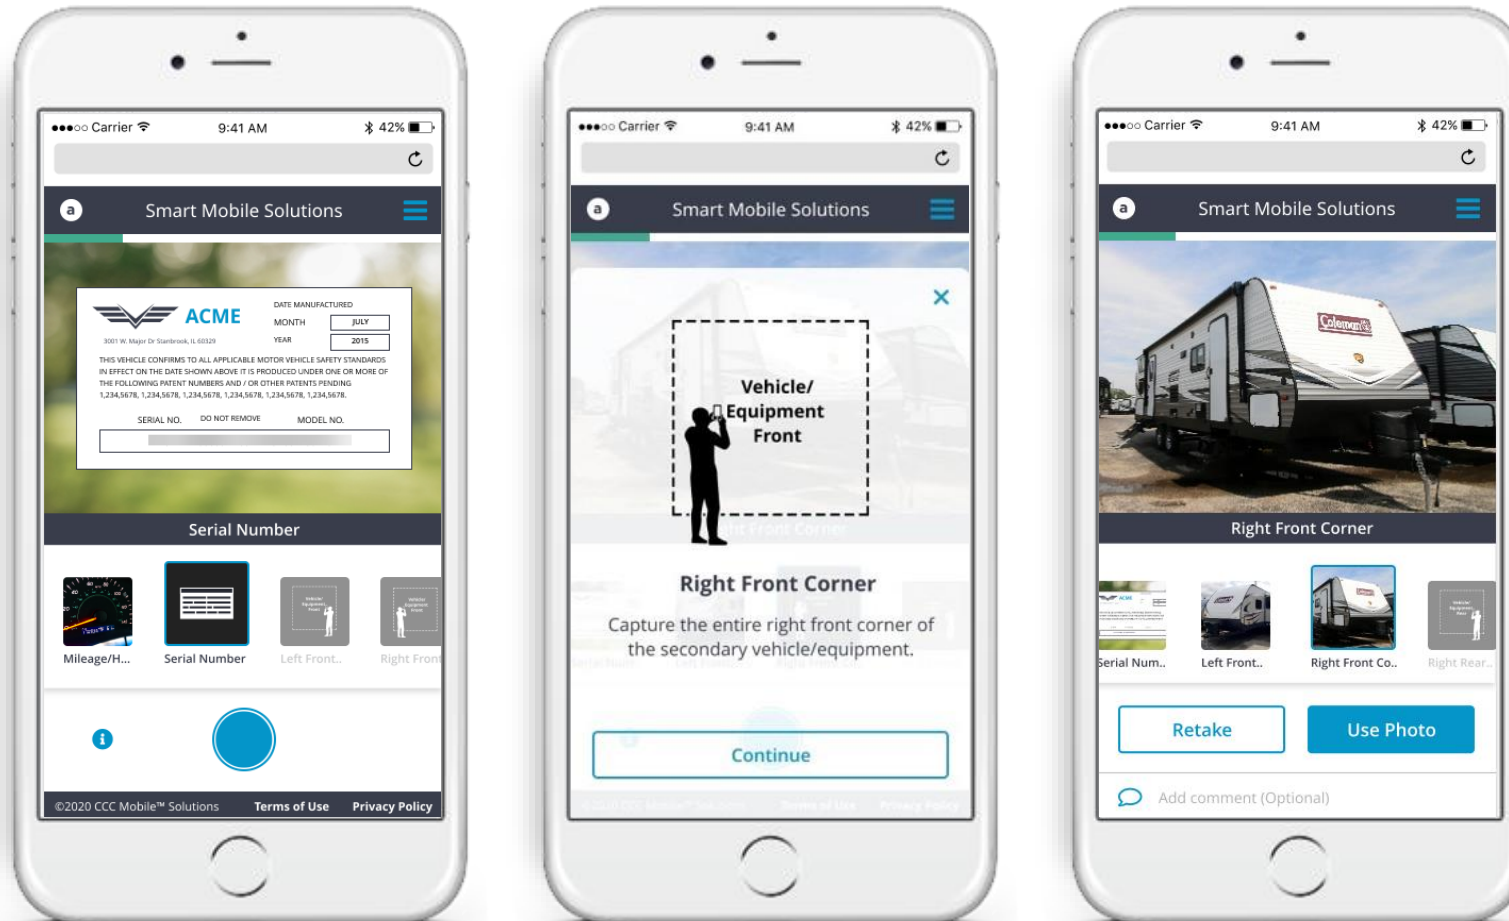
●●●○○ Carrier 9:41 AM 42%

a Smart Mobile Solutions

ACME
3001 W. Major Dr Stanbrook, IL 60329
DATE MANUFACTURED
MONTH JULY
YEAR 2015
THIS VEHICLE CONFIRMS TO ALL APPLICABLE MOTOR VEHICLE SAFETY STANDARDS IN EFFECT ON THE DATE SHOWN ABOVE IT IS PRODUCED UNDER ONE OR MORE OF THE FOLLOWING PATENT NUMBERS AND / OR OTHER PATENTS PENDING 1,234,5678, 1,234,5678, 1,234,5678, 1,234,5678, 1,234,5678, 1,234,5678, 1,234,5678,
SERIAL NO. DO NOT REMOVE MODEL NO.

Serial Number

Mileage/H... Serial Number Left Front.. Right Front

©2020 CCC Mobile™ Solutions Terms of Use Privacy Policy

●●●○○ Carrier 9:41 AM 42%

a Smart Mobile Solutions

Vehicle/ Equipment Front

Right Front Corner

Capture the entire right front corner of the secondary vehicle/equipment.

Continue

●●●○○ Carrier 9:41 AM 42%

a Smart Mobile Solutions

Coleman

Right Front Corner

Serial Num.. Left Front.. Right Front Co.. Right Rear..

Retake Use Photo

Add comment (Optional)